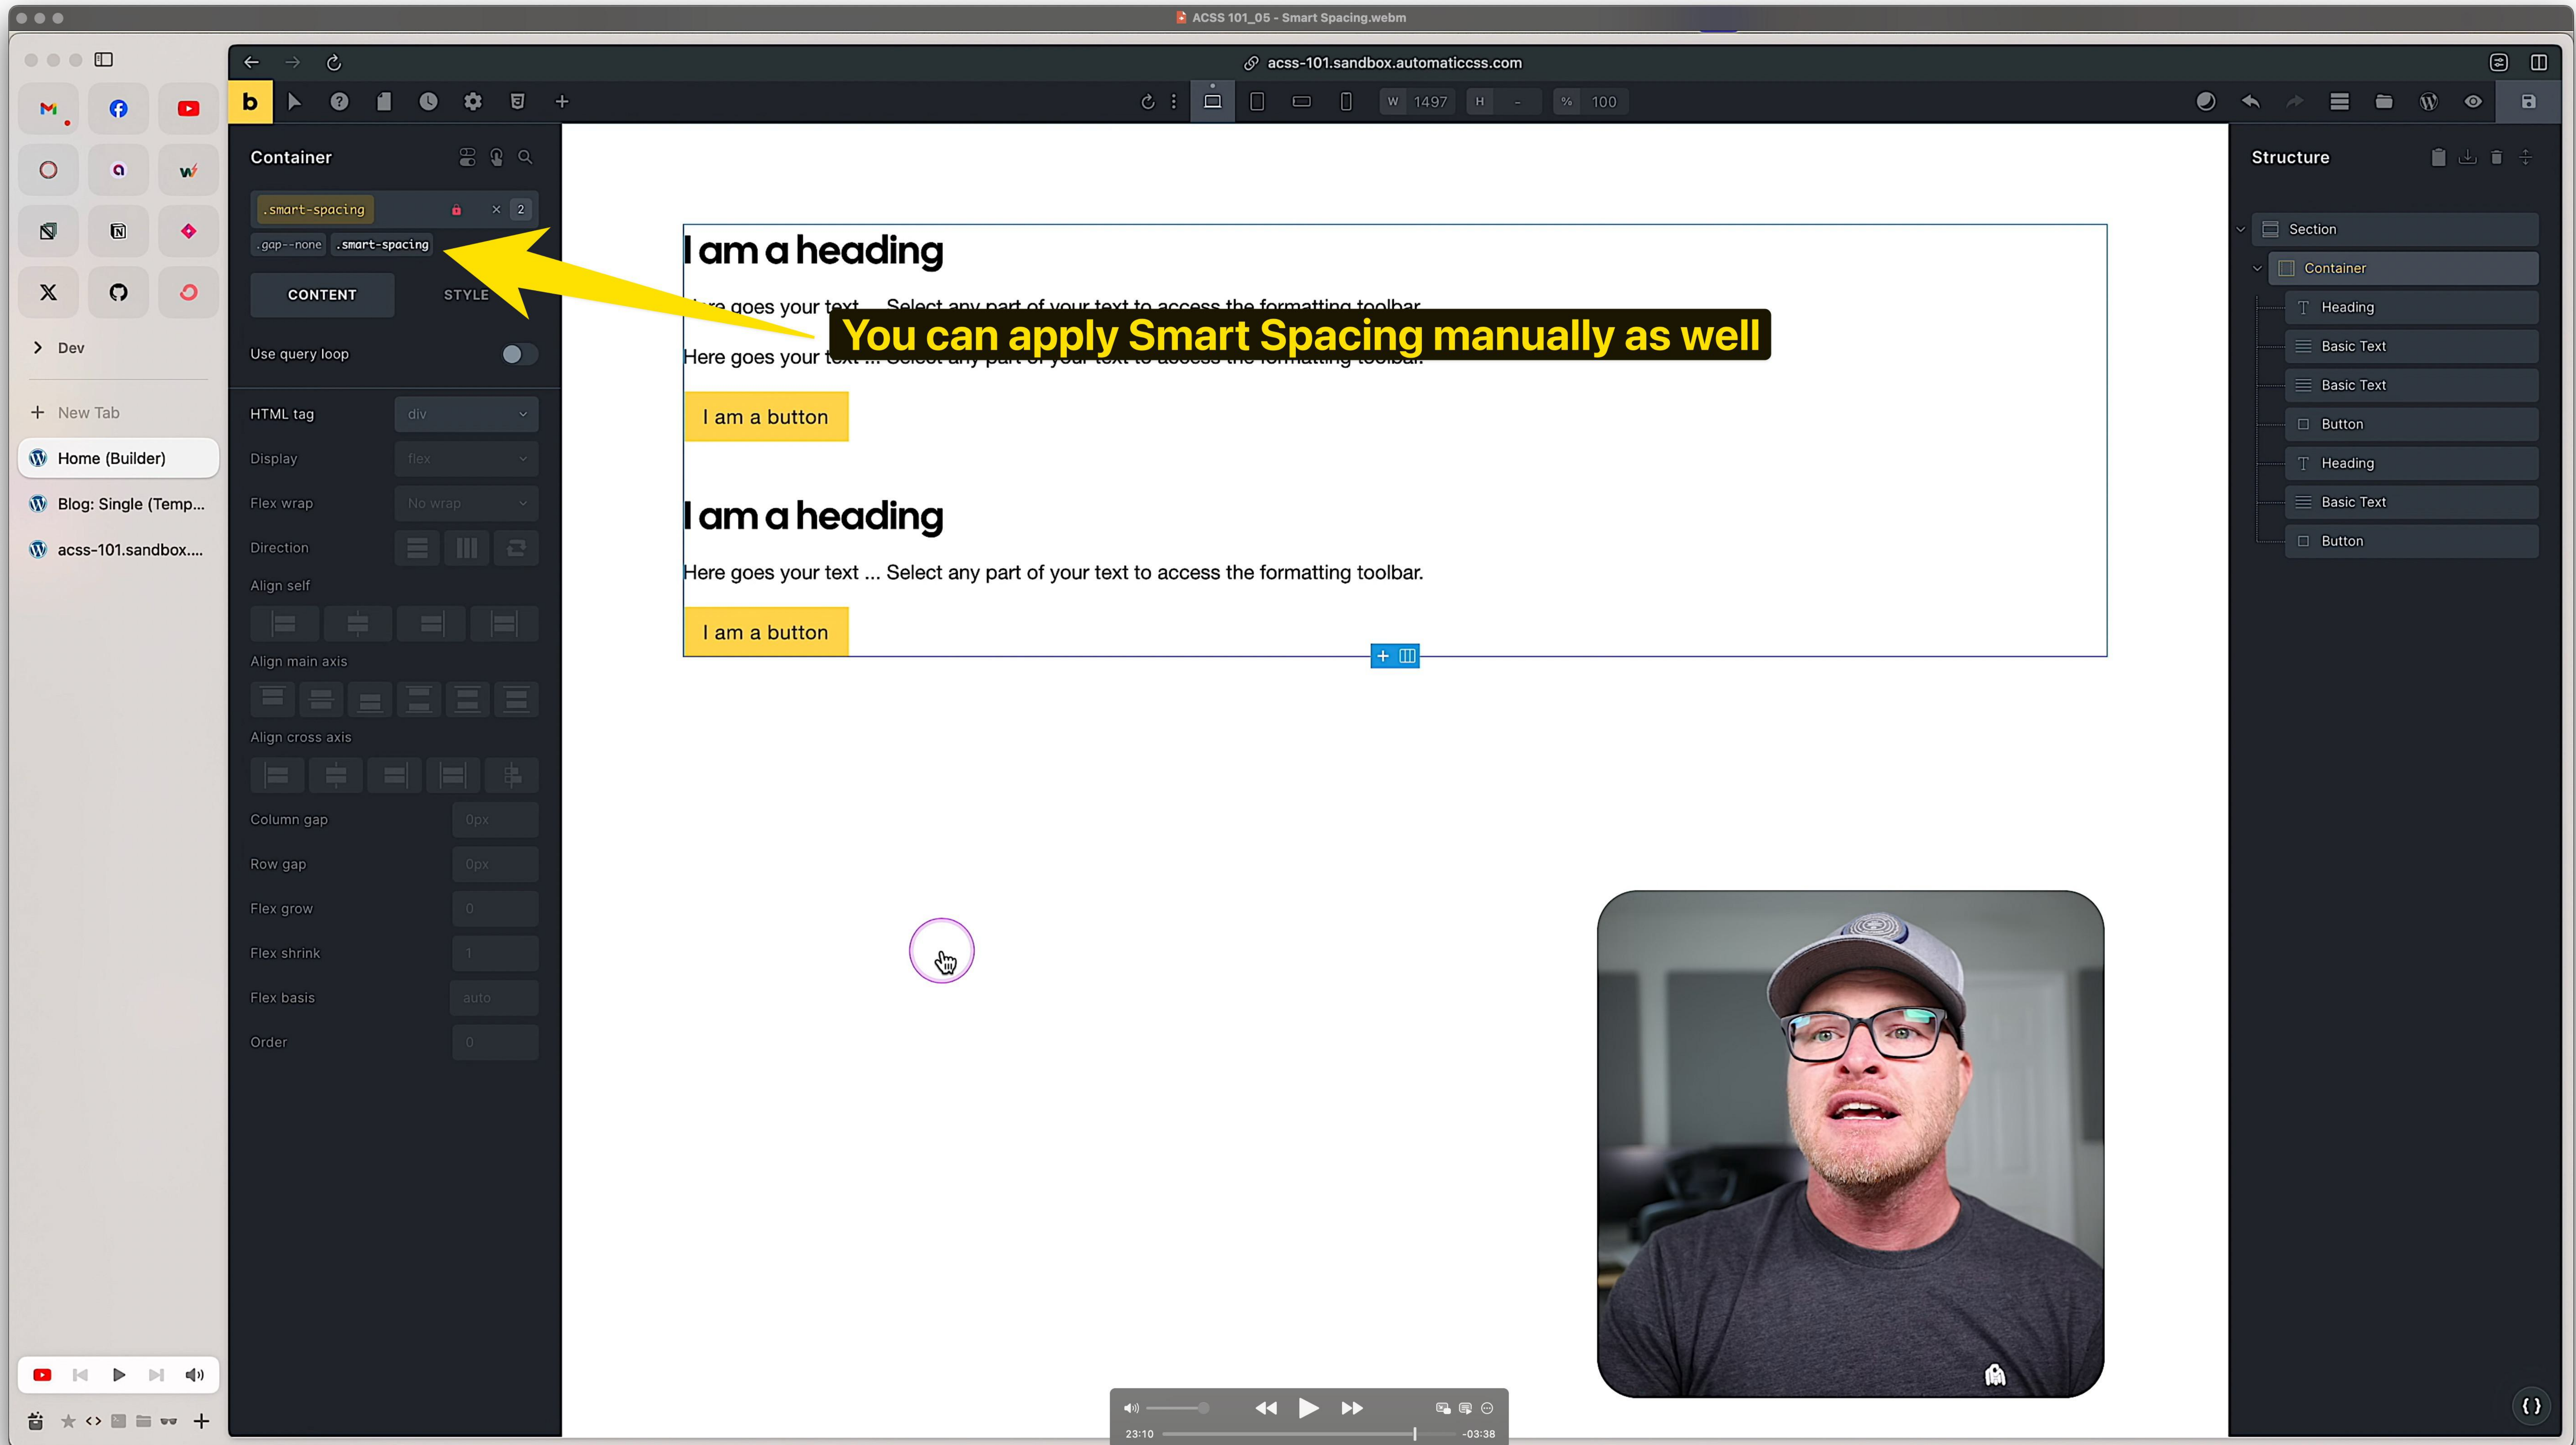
ACSS 101_05 - Smart Spacing.webm

acss-101.sandbox.automaticcss.com

Dev

New Tab

Home (Builder)

Blog: Single (Temp...

acss-101.sandbox....

W 1497 H - % 100

Container

.smart-spacing × 2

.gap--none .smart-spacing

CONTENT STYLE

Use query loop

HTML tag div

Display flex

Flex wrap No wrap

Direction

Align self

Align main axis

Align cross axis

Column gap 0px

Row gap 0px

Flex grow 0

Flex shrink 1

Flex basis auto

Order 0

I am a heading

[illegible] goes your text ... Select any part of your text to access the formatting toolbar.

You can apply Smart Spacing manually as well

Here goes your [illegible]

I am a button

I am a heading

Here goes your text ... Select any part of your text to access the formatting toolbar.

I am a button

Structure

Section

Container

Heading

Basic Text

Basic Text

Button

Heading

Basic Text

Button

23:10 -03:38